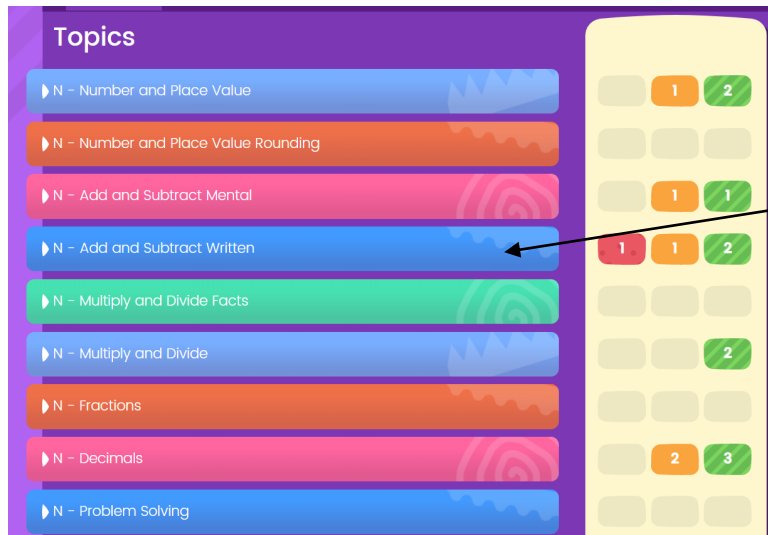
Topics

N - Number and Place Value
1 2

N - Number and Place Value Rounding

N - Add and Subtract Mental
1 1

N - Add and Subtract Written
1 1 2

N - Multiply and Divide Facts

N - Multiply and Divide
2

N - Fractions

N - Decimals
2 3

N - Problem Solving